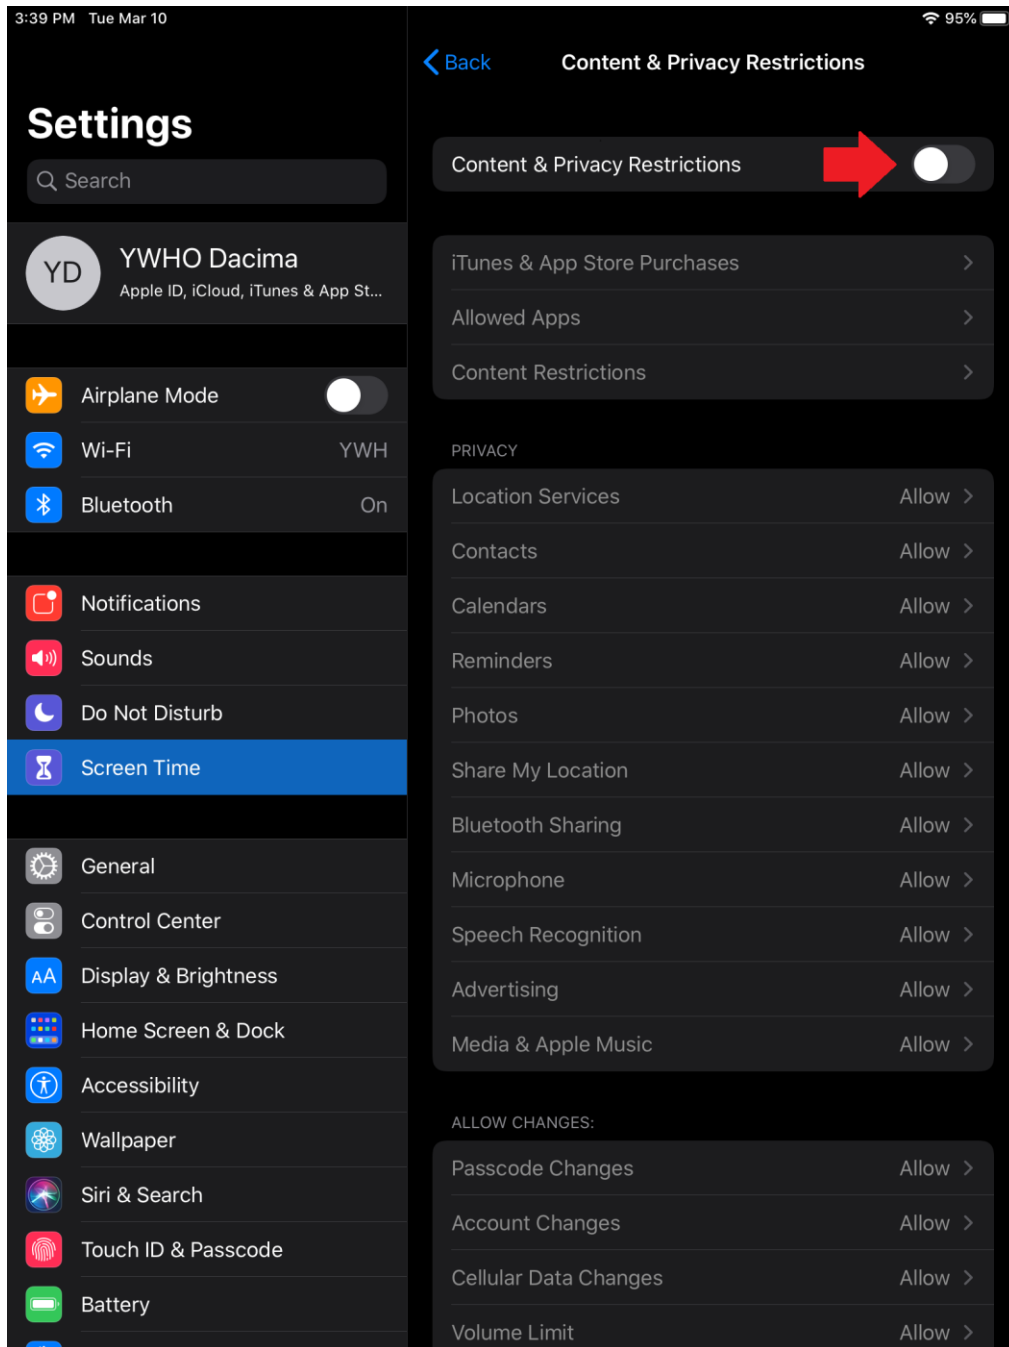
3:39 PM Tue Mar 10

95%

Settings

Search

YD

YWHO Dacima

Apple ID, iCloud, iTunes & App St...

Airplane Mode

Wi-Fi YWH

Bluetooth On

Notifications

Sounds

Do Not Disturb

Screen Time

General

Control Center

Display & Brightness

Home Screen & Dock

Accessibility

Wallpaper

Siri & Search

Touch ID & Passcode

Battery

Back

Content & Privacy Restrictions

Content & Privacy Restrictions

iTunes & App Store Purchases

Allowed Apps

Content Restrictions

PRIVACY

Location Services Allow

Contacts Allow

Calendars Allow

Reminders Allow

Photos Allow

Share My Location Allow

Bluetooth Sharing Allow

Microphone Allow

Speech Recognition Allow

Advertising Allow

Media & Apple Music Allow

ALLOW CHANGES:

Passcode Changes Allow

Account Changes Allow

Cellular Data Changes Allow

Volume Limit Allow